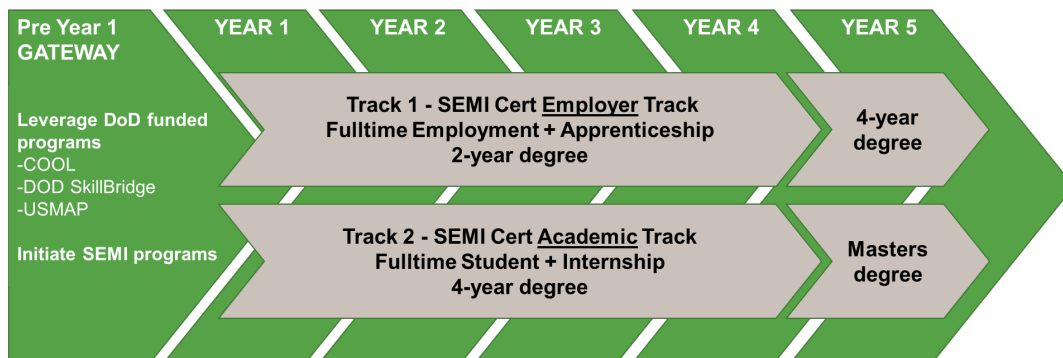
Pre Year 1 GATEWAY

YEAR 1

YEAR 2

YEAR 3

YEAR 4

YEAR 5

Leverage DoD funded programs
-COOL
-DOD SkillBridge
-USMAP

Initiate SEMI programs

Track 1 - SEMI Cert Employer Track
Fulltime Employment + Apprenticeship
2-year degree

4-year degree

Track 2 - SEMI Cert Academic Track
Fulltime Student + Internship
4-year degree

Masters degree